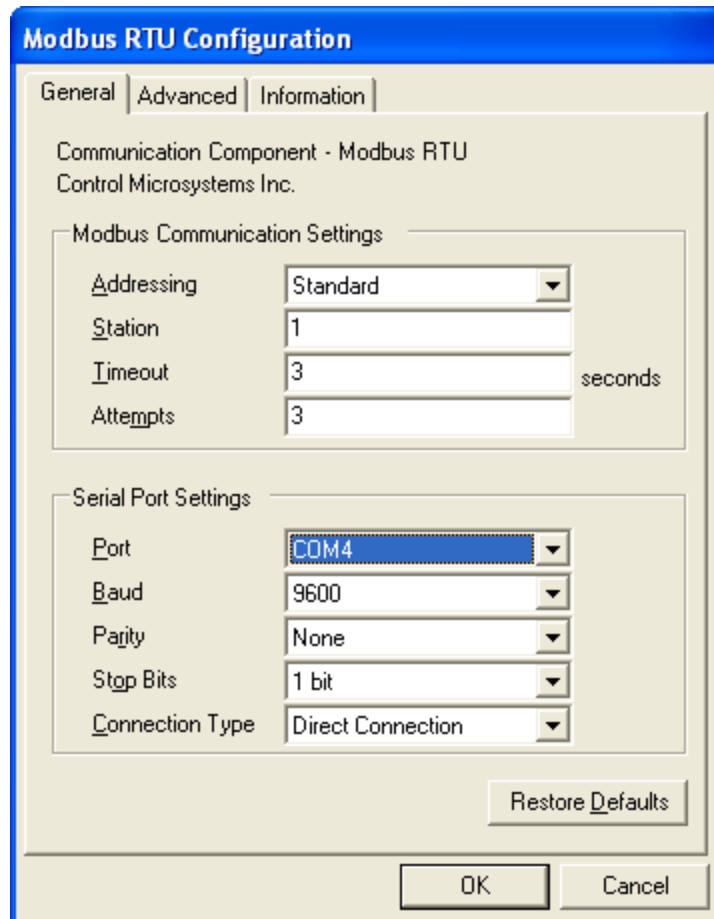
Modbus RTU Configuration

General | Advanced | Information

Communication Component - Modbus RTU
Control Microsystems Inc.

Modbus Communication Settings

Addressing Standard
Station 1
Timeout 3 seconds
Attempts 3

Serial Port Settings

Port COM4
Baud 9600
Parity None
Stop Bits 1 bit
Connection Type Direct Connection

Restore Defaults

OK Cancel